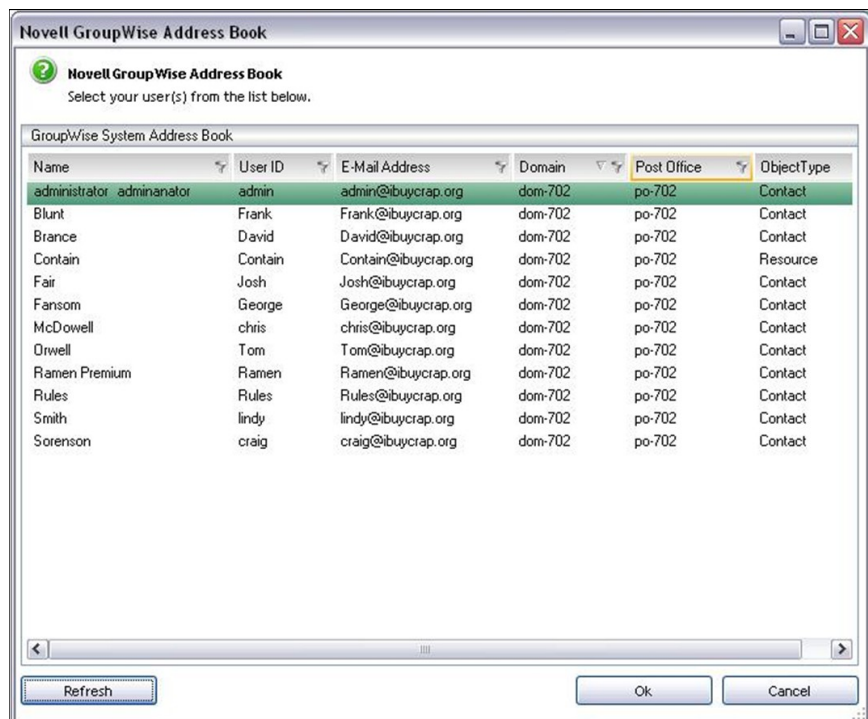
Novell GroupWise Address Book

Novell GroupWise Address Book
Select your user(s) from the list below.

GroupWise System Address Book

| Name | User ID | E-Mail Address | Domain | Post Office | ObjectType |
|---|---|---|---|---|---|
| administrator adminanator | admin | admin@ibuycrap.org | dom-702 | po-702 | Contact |
| Blunt | Frank | Frank@ibuycrap.org | dom-702 | po-702 | Contact |
| Brance | David | David@ibuycrap.org | dom-702 | po-702 | Contact |
| Contain | Contain | Contain@ibuycrap.org | dom-702 | po-702 | Resource |
| Fair | Josh | Josh@ibuycrap.org | dom-702 | po-702 | Contact |
| Fansom | George | George@ibuycrap.org | dom-702 | po-702 | Contact |
| McDowell | chris | chris@ibuycrap.org | dom-702 | po-702 | Contact |
| Orwell | Tom | Tom@ibuycrap.org | dom-702 | po-702 | Contact |
| Ramen Premium | Ramen | Ramen@ibuycrap.org | dom-702 | po-702 | Contact |
| Rules | Rules | Rules@ibuycrap.org | dom-702 | po-702 | Contact |
| Smith | lindy | lindy@ibuycrap.org | dom-702 | po-702 | Contact |
| Sorenson | craig | craig@ibuycrap.org | dom-702 | po-702 | Contact |

Refresh
Ok
Cancel